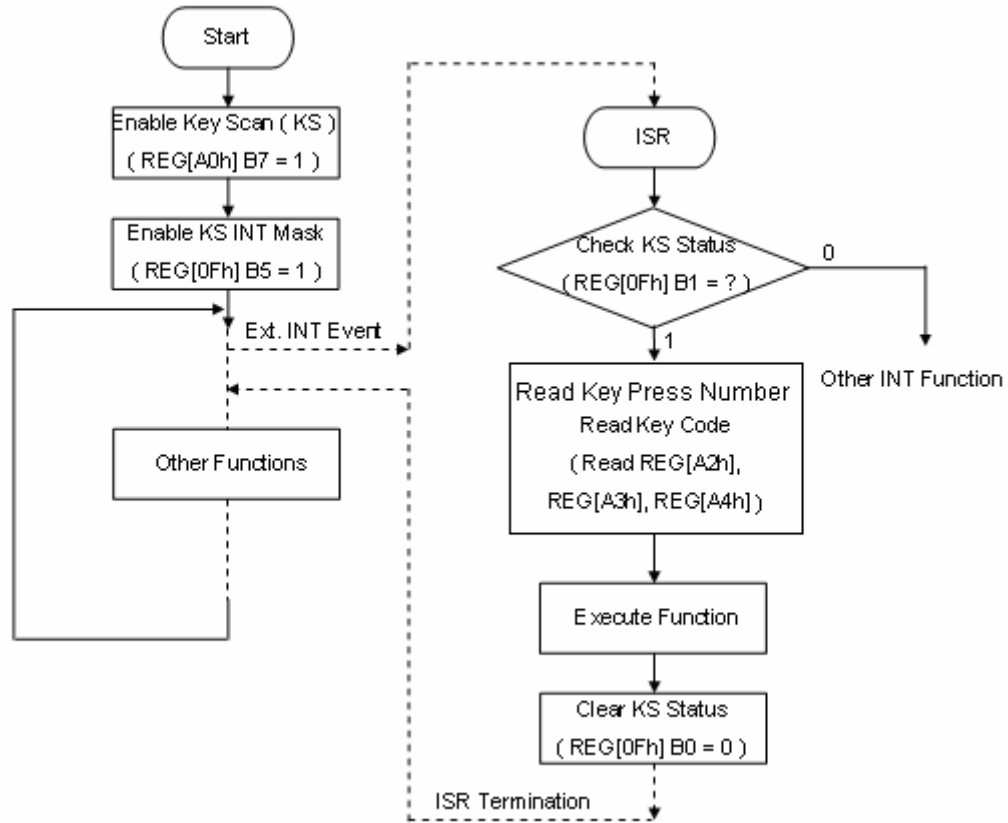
Start

Enable Key Scan ( KS )
( REG[A0h] B7 = 1 )

Enable KS INT Mask
( REG[0Fh] B5 = 1 )

Ext. INT Event

Other Functions

ISR

Check KS Status
( REG[0Fh] B1 = ? )

0

Other INT Function

1

Read Key Press Number
Read Key Code
( Read REG[A2h], REG[A3h], REG[A4h] )

Execute Function

Clear KS Status
( REG[0Fh] B0 = 0 )

ISR Termination